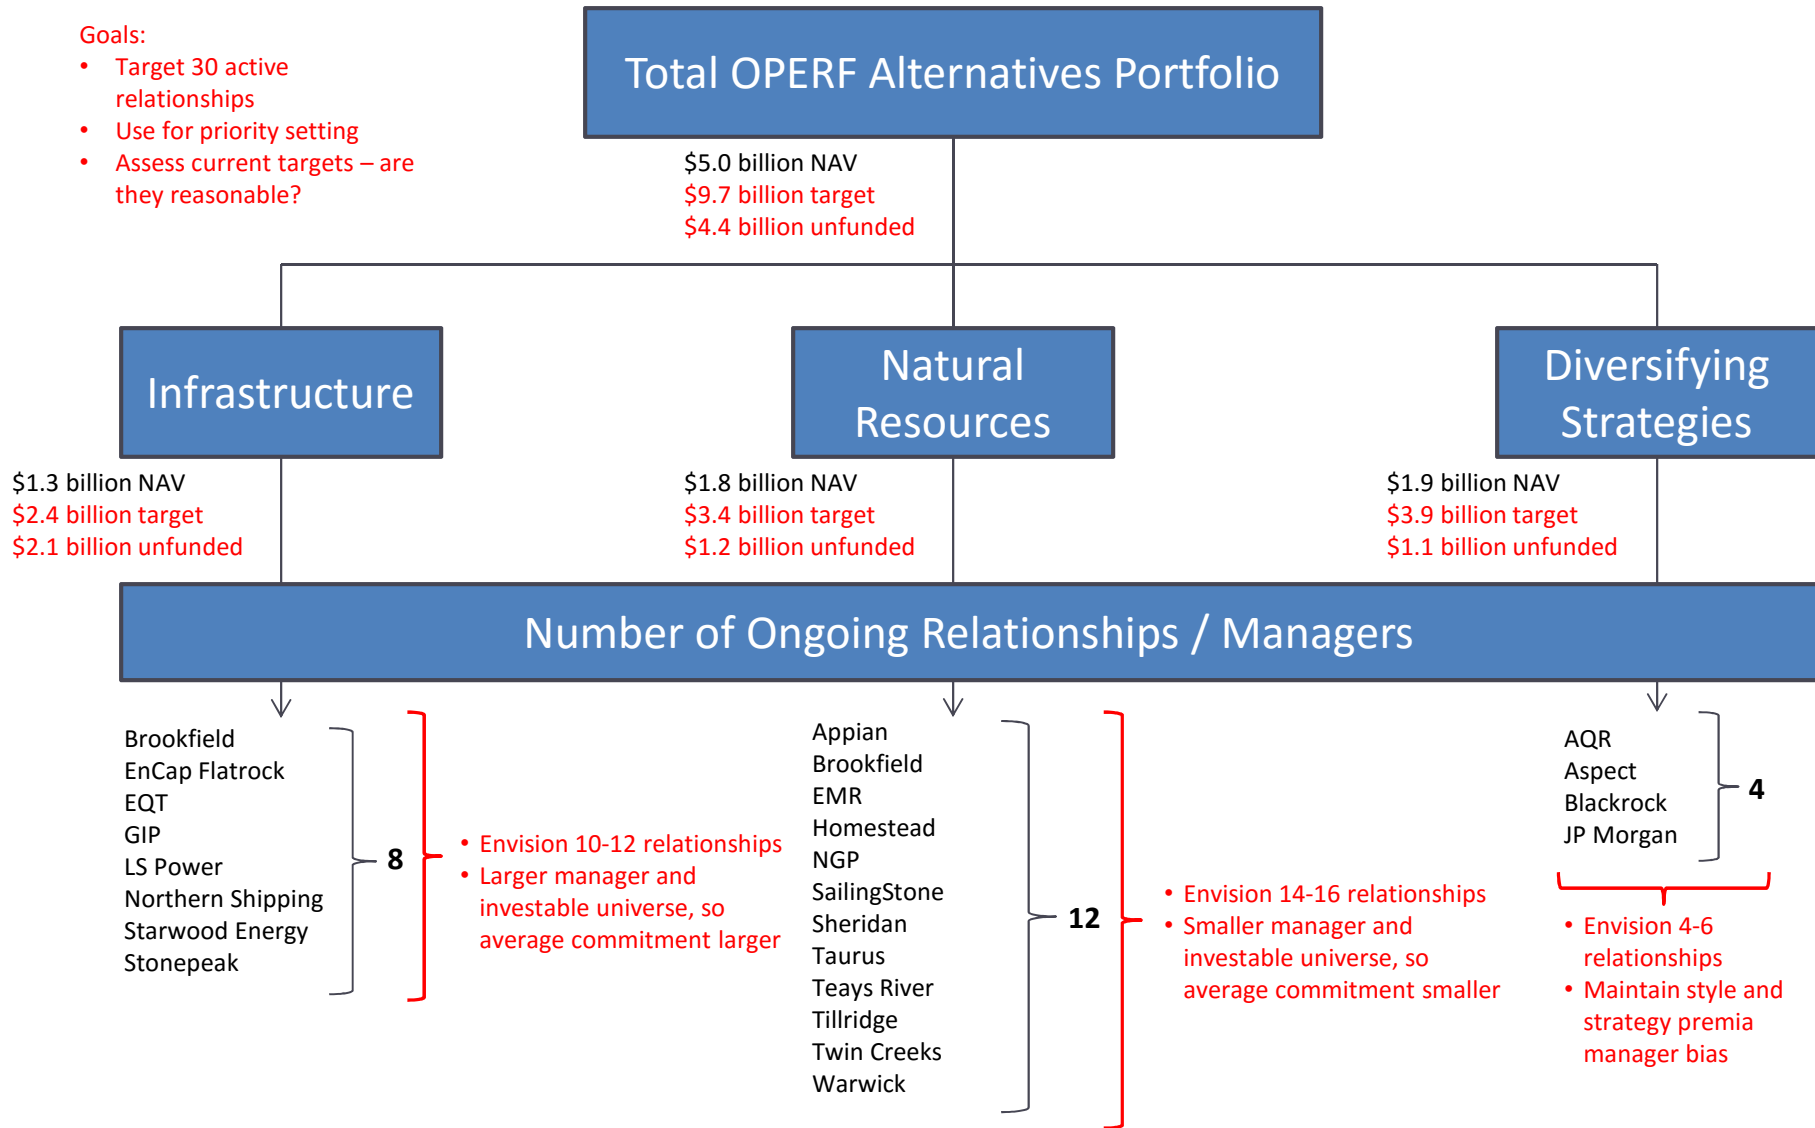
Goals:
• Target 30 active relationships
• Use for priority setting
• Assess current targets – are they reasonable?

Total OPERF Alternatives Portfolio

$5.0 billion NAV
$9.7 billion target
$4.4 billion unfunded

Infrastructure

$1.3 billion NAV
$2.4 billion target
$2.1 billion unfunded

Natural Resources

$1.8 billion NAV
$3.4 billion target
$1.2 billion unfunded

Diversifying Strategies

$1.9 billion NAV
$3.9 billion target
$1.1 billion unfunded

Number of Ongoing Relationships / Managers

Brookfield
EnCap Flatrock
EQT
GIP
LS Power
Northern Shipping
Starwood Energy
Stonepeak

8

• Envision 10-12 relationships
• Larger manager and investable universe, so average commitment larger

Appian
Brookfield
EMR
Homestead
NGP
SailingStone
Sheridan
Taurus
Teays River
Tillridge
Twin Creeks
Warwick

12

• Envision 14-16 relationships
• Smaller manager and investable universe, so average commitment smaller

AQR
Aspect
Blackrock
JP Morgan

4

• Envision 4-6 relationships
• Maintain style and strategy premia manager bias